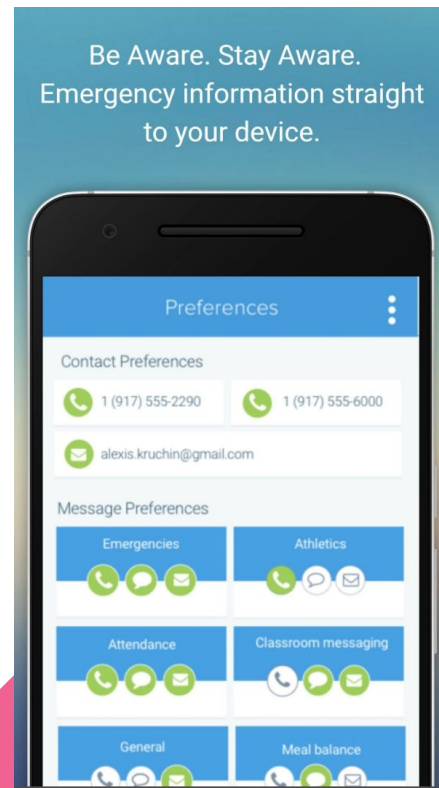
Be Aware. Stay Aware.
Emergency information straight to your device.

Preferences

Contact Preferences

1 (917) 555-2290

1 (917) 555-6000

alexis.kruchin@gmail.com

Message Preferences

Emergencies

Athletics

Attendance

Classroom messaging

General

Meal balance